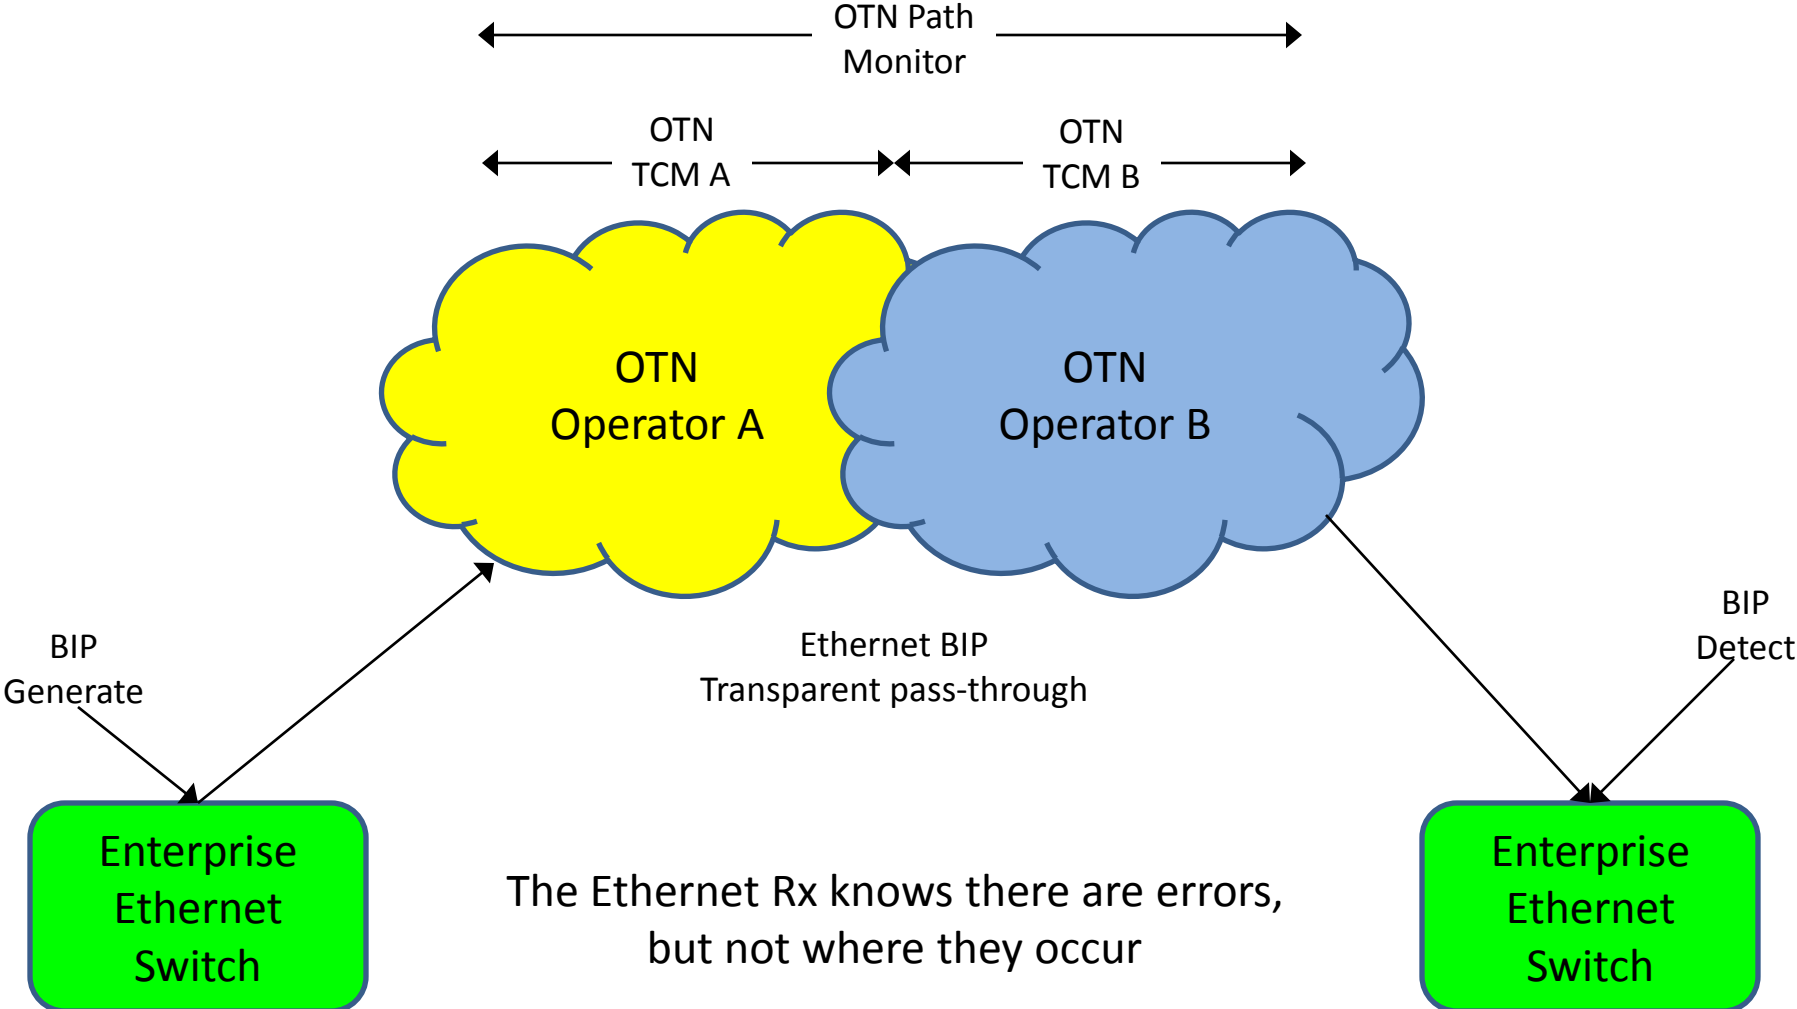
OTN Path Monitor

OTN TCM A

OTN TCM B

OTN Operator A

OTN Operator B

BIP Generate

Ethernet BIP Transparent pass-through

BIP Detect

Enterprise Ethernet Switch

The Ethernet Rx knows there are errors, but not where they occur

Enterprise Ethernet Switch